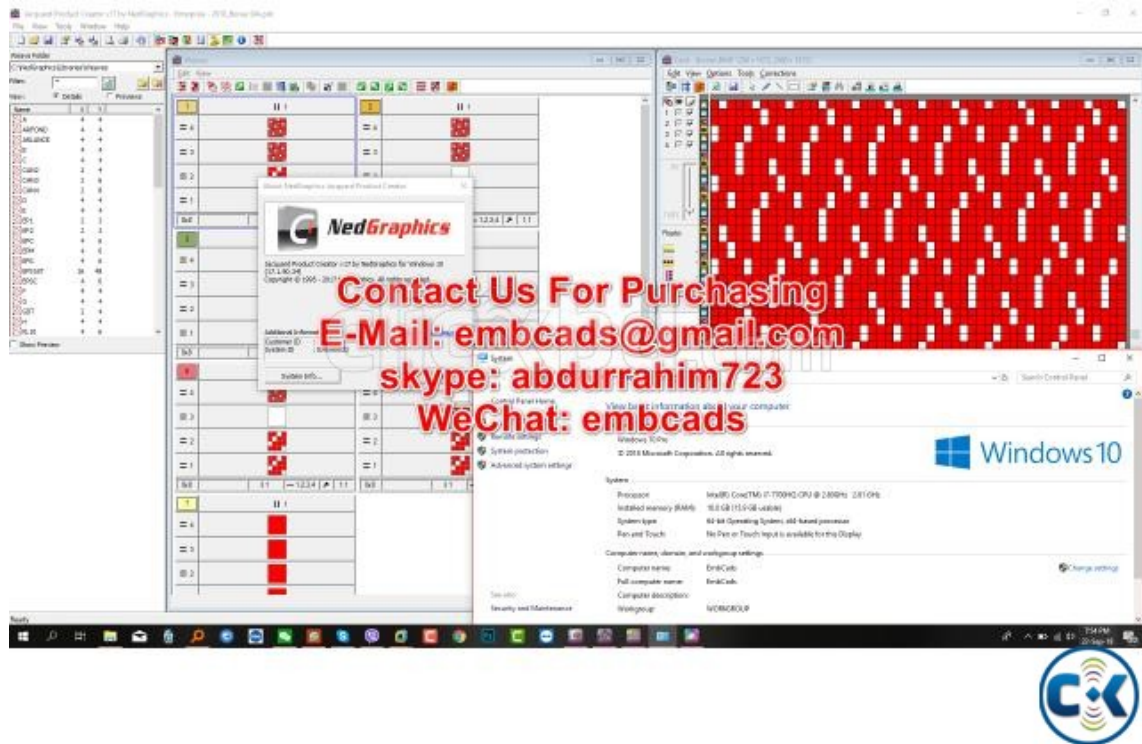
Jacquard Product Creator v17 by NedGraphics - Enterprise - 2018_Bonus

File View Tools Window Help

NedGraphics

Jacquard Product Creator v17 by NedGraphics for Windows 10

Copyright © 1995 - 2017 NedGraphics. All rights reserved.

Additional Information

Customer ID

System ID

System Info...

Contact Us For Purchasing

E-Mail: embcads@gmail.com

skype: abdurrahim723

WeChat: embcads

System

Control Panel Home

View basic information about your computer

Remote settings

System protection

Advanced system settings

Windows 10 Pro

© 2016 Microsoft Corporation. All rights reserved.

Windows 10

System

Processor Intel(R) Core(TM) i7-7700HQ CPU @ 2.80GHz 2.81 GHz

Installed memory (RAM) 16.0 GB (15.9 GB usable)

System type 64-bit Operating System, x64-based processor

Pen and Touch No Pen or Touch Input is available for this Display

Computer name, domain, and workgroup settings

Computer name: EmbCads

Full computer name: EmbCads

Computer description:

Workgroup: WORKGROUP

Change settings

See also

Security and Maintenance

Search Control Panel

Ready

7:54 PM
22-Sep-18